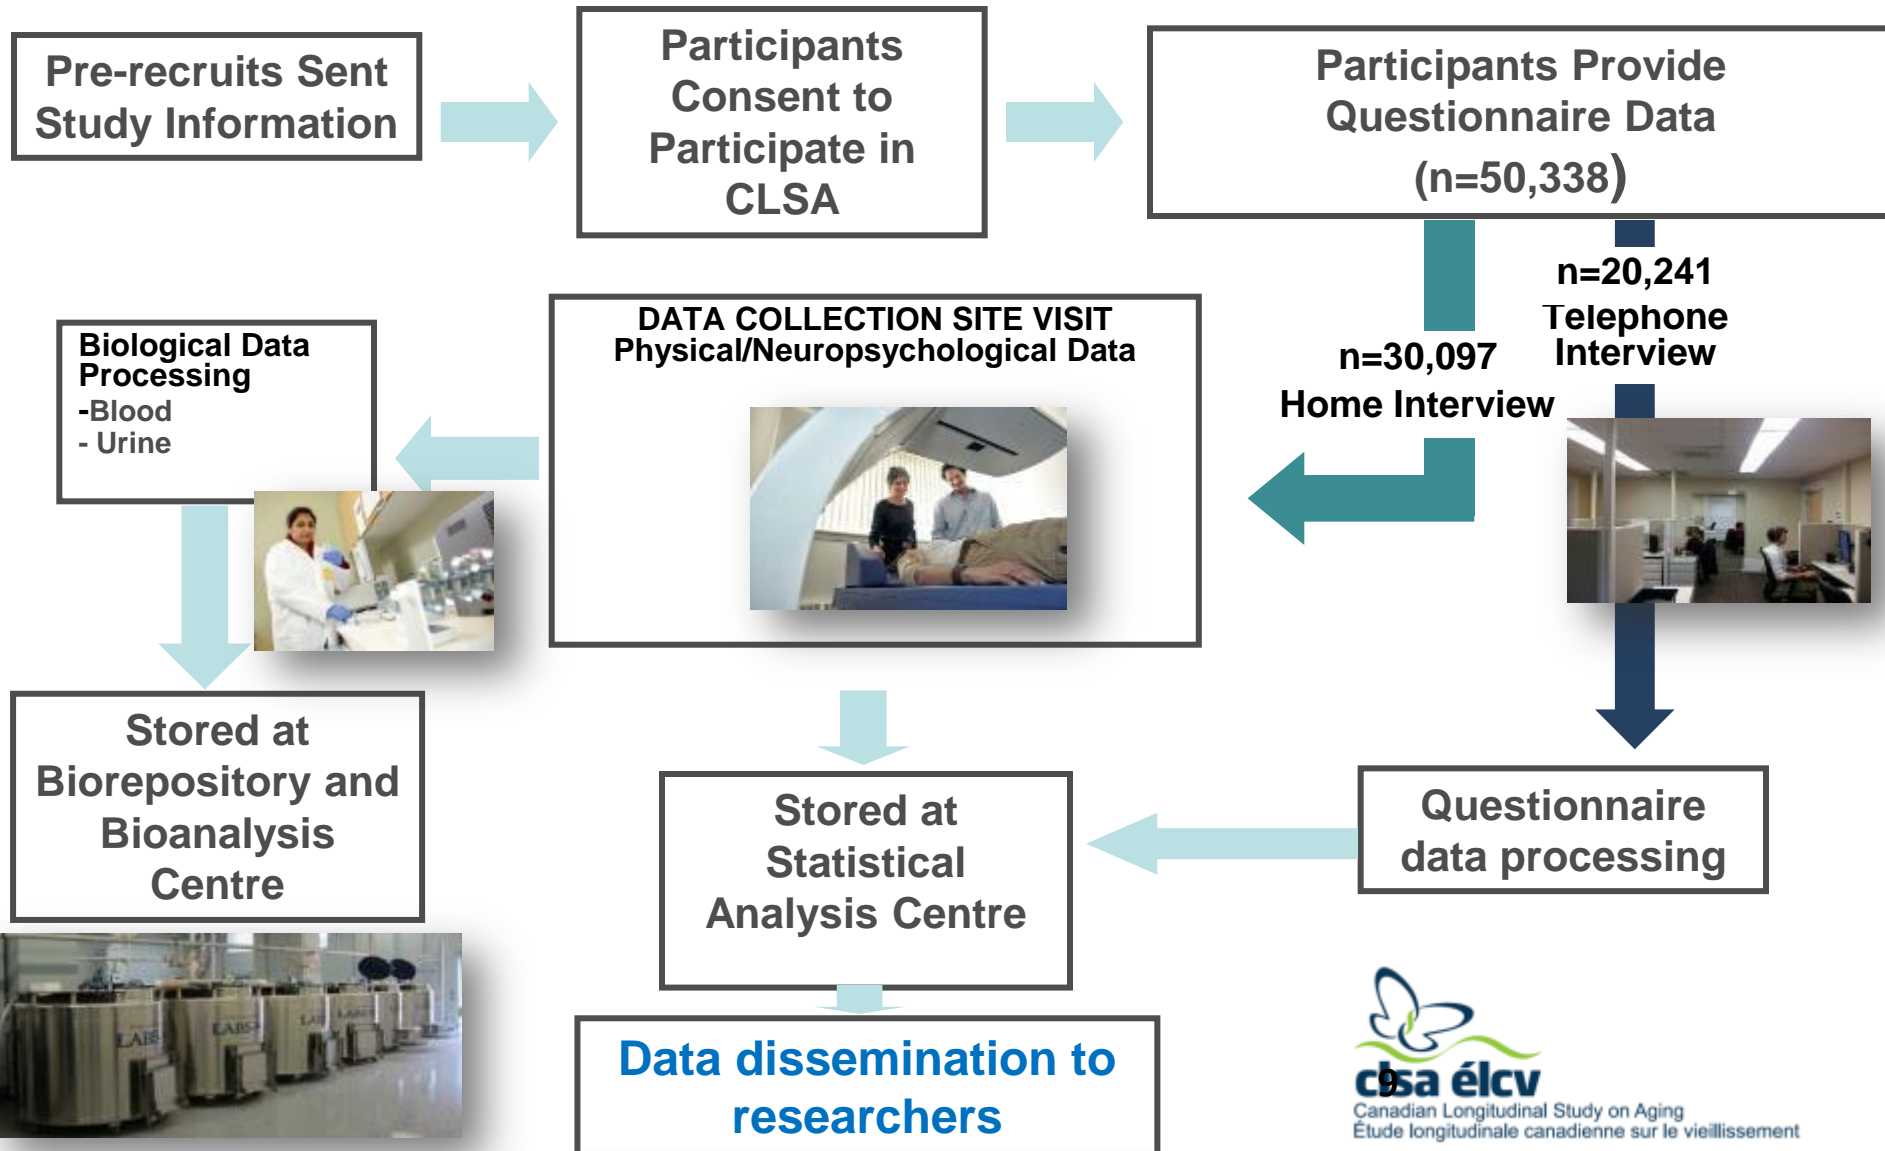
Pre-recruits Sent Study Information

Participants Consent to Participate in CLSA

Participants Provide Questionnaire Data (n=50,338)

n=30,097 Home Interview

n=20,241 Telephone Interview

DATA COLLECTION SITE VISIT Physical/Neuropsychological Data

Biological Data Processing
-Blood
- Urine

Stored at Biorepository and Bioanalysis Centre

Stored at Statistical Analysis Centre

Questionnaire data processing

Data dissemination to researchers

LABS LABS LABS

clsa élcv
Canadian Longitudinal Study on Aging
Étude longitudinale canadienne sur le vieillissement

9